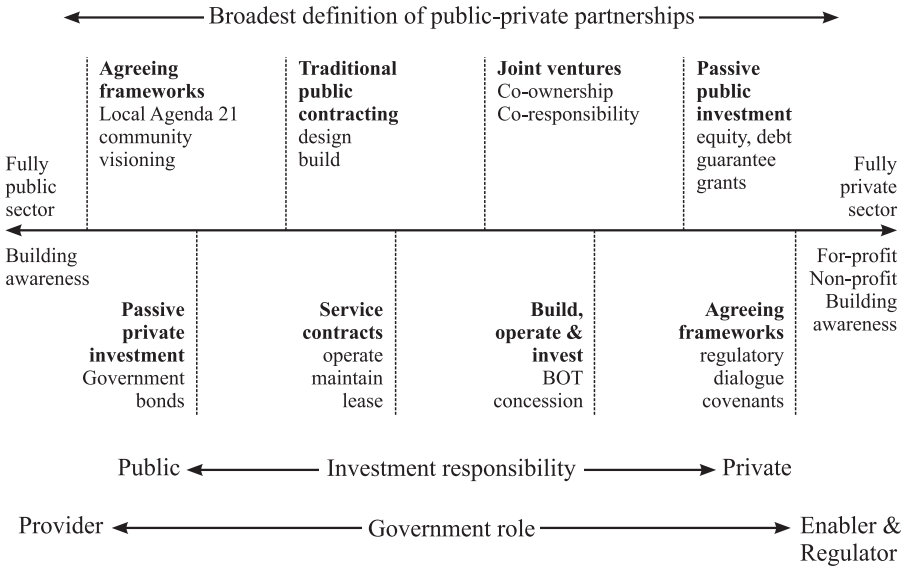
Broadest definition of public-private partnerships

Fully public sector

**Agreeing frameworks** Local Agenda 21 community visioning

**Traditional public contracting** design build

**Joint ventures** Co-ownership Co-responsibility

**Passive public investment** equity, debt guarantee grants

Fully private sector

Building awareness

**Passive private investment** Government bonds

**Service contracts** operate maintain lease

**Build, operate & invest** BOT concession

**Agreeing frameworks** regulatory dialogue covenants

For-profit Non-profit Building awareness

Public ← Investment responsibility → Private

Provider ← Government role → Enabler & Regulator